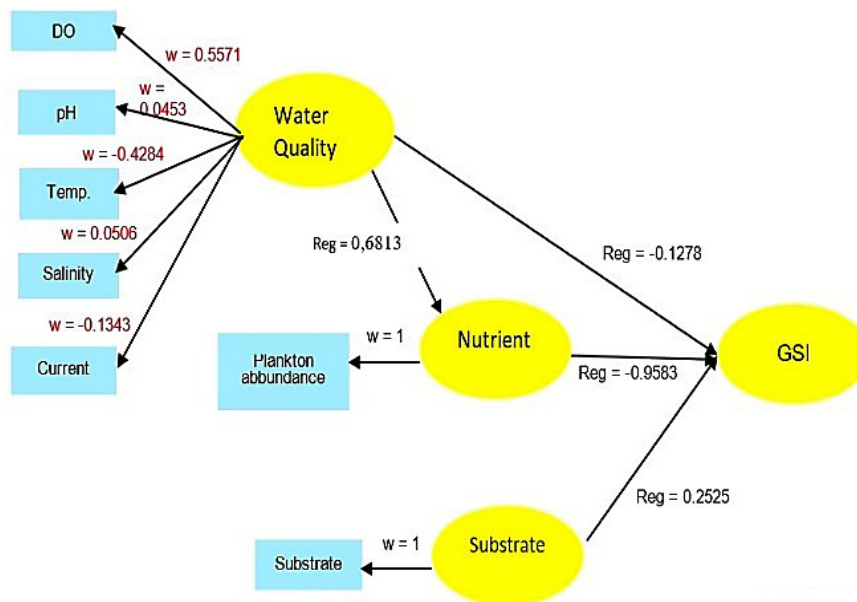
DO

w = 0.5571

w = 0.0453

pH

Water Quality

w = -0.4284

Temp.

w = 0.0506

Salinity

w = -0.1343

Current

Reg = 0,6813

Reg = -0.1278

w = 1

Plankton abbundance

Nutrient

Reg = -0.9583

GSI

Reg = 0.2525

w = 1

Substrate

Substrate